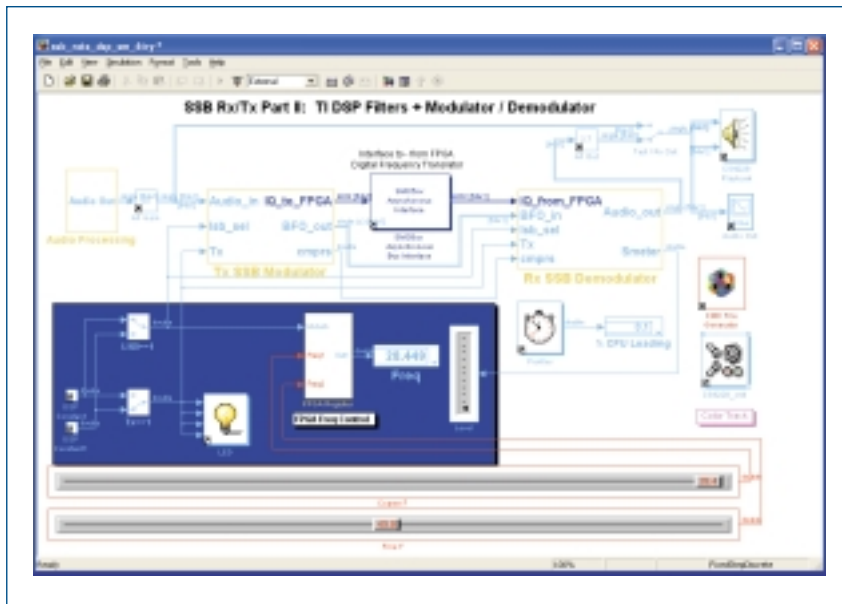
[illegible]

File Edit View Simulation Format Tools Help

External

SSB Rx/Tx Part II: TI DSP Filters + Modulator / Demodulator

Interface to / from FPGA Digital Frequency Translator

Audio Processing

Audio_in

ID_to_FPGA

lsb_sel

BFO_out

Tx

cmpns

Tx SSB Modulator

ID_from_FPGA

BFO_in

lsb_sel

Tx

cmpns

Audio_out

Rx SSB Demodulator

% CPU Loading

28.449

Freq

FPGA Freq Control

LED

Ready

100%

FixedStepDiscrete